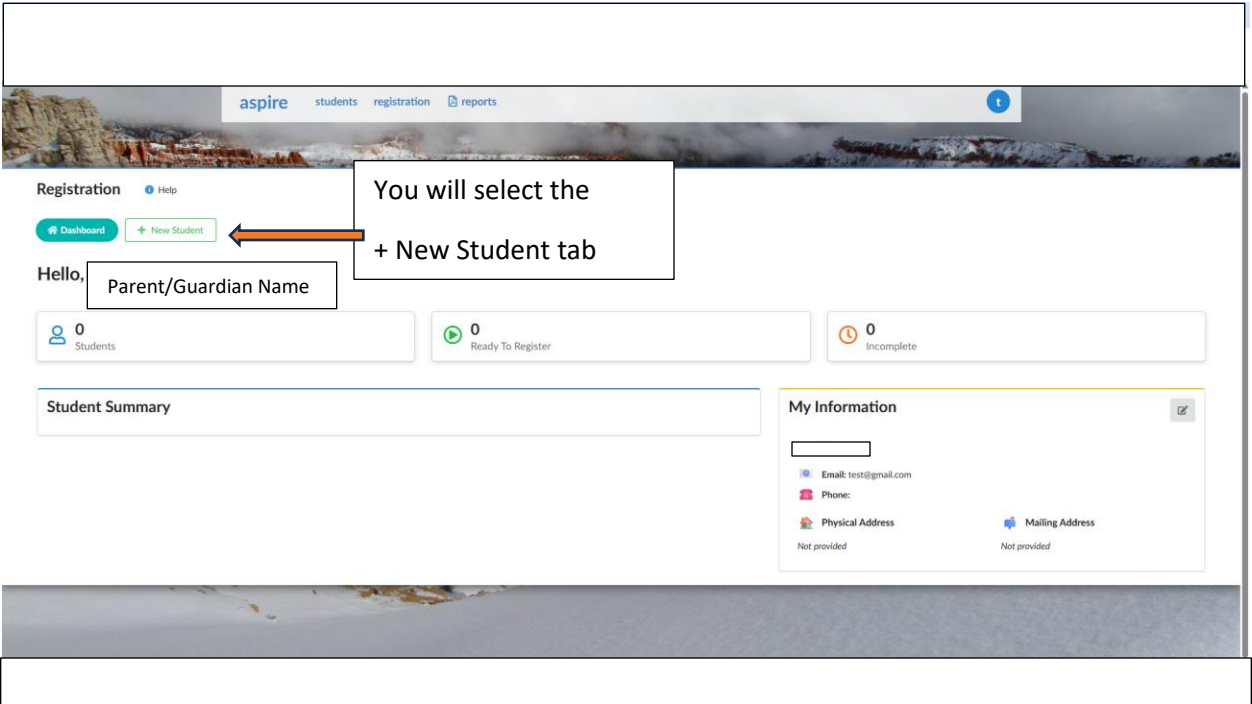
aspire students registration reports

t

Registration Help

You will select the

+ New Student tab

Dashboard + New Student

Hello, Parent/Guardian Name

0
Students

0
Ready To Register

0
Incomplete

Student Summary

My Information

Email: test@gmail.com

Phone:

Physical Address

Not provided

Mailing Address

Not provided